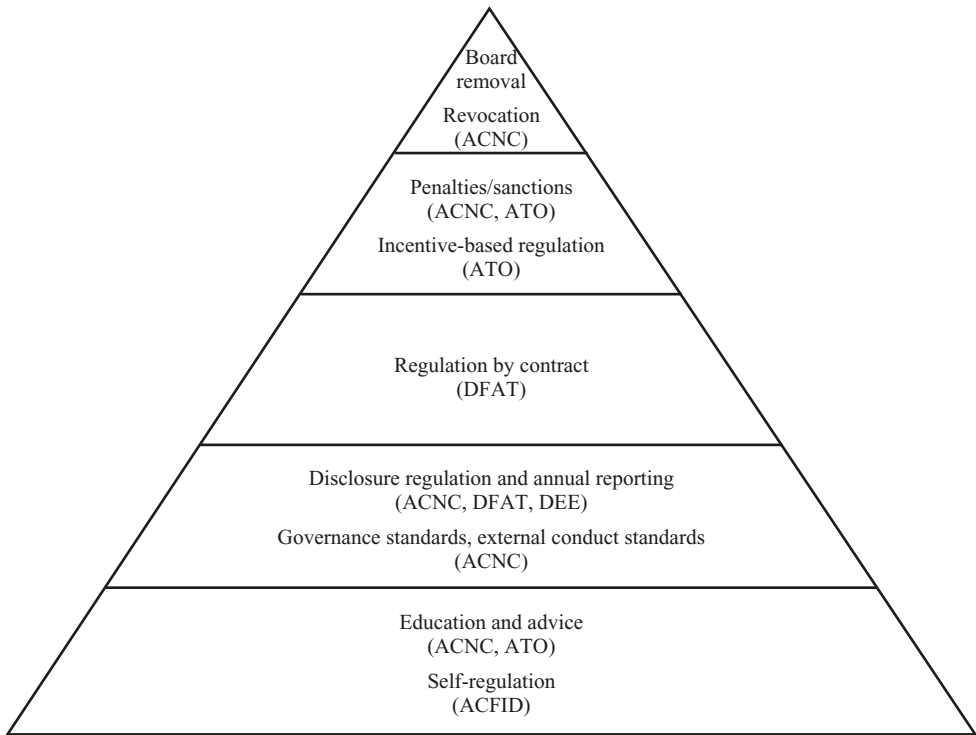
Board removal

Revocation (ACNC)

Penalties/sanctions (ACNC, ATO)

Incentive-based regulation (ATO)

Regulation by contract (DFAT)

Disclosure regulation and annual reporting (ACNC, DFAT, DEE)

Governance standards, external conduct standards (ACNC)

Education and advice (ACNC, ATO)

Self-regulation (ACFID)